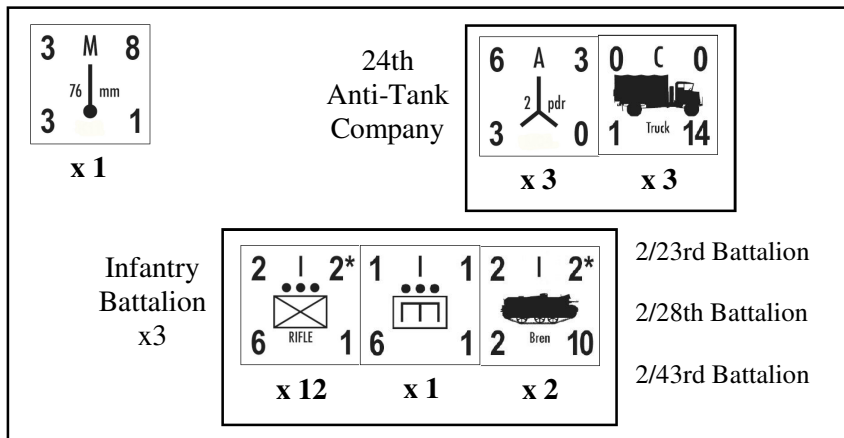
3 M 8
76 mm
3 1

x 1

24th Anti-Tank Company

6 A 3
2 pdr
3 0

x 3

0 C 0
Truck
1 14

x 3

Infantry Battalion x3

2 I 2*
RIFLE
6 1

x 12

1 I 1
6 1

x 1

2 I 2*
Bren
2 10

x 2

2/23rd Battalion

2/28th Battalion

2/43rd Battalion